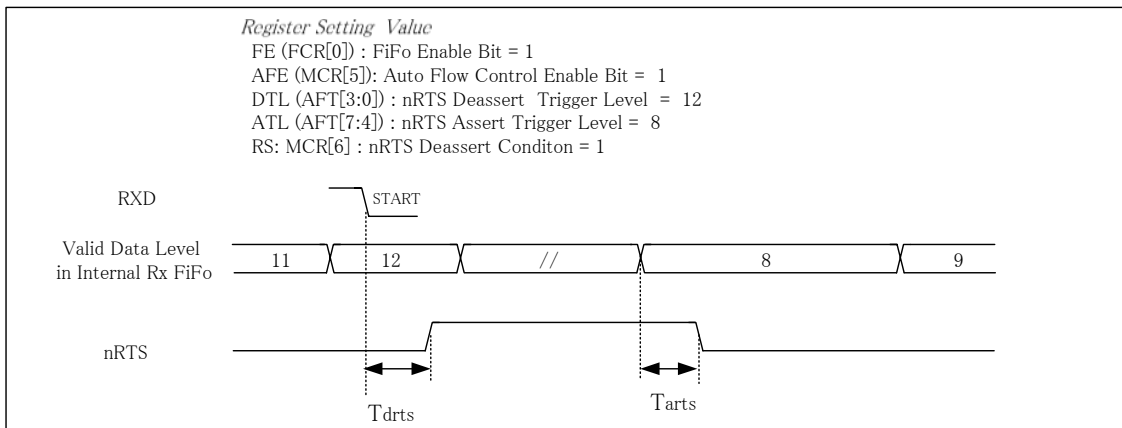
Register Setting Value
FE (FCR[0]) : FiFo Enable Bit = 1
AFE (MCR[5]): Auto Flow Control Enable Bit = 1
DTL (AFT[3:0]) : nRTS Deassert Trigger Level = 12
ATL (AFT[7:4]) : nRTS Assert Trigger Level = 8
RS: MCR[6] : nRTS Deassert Conditon = 1

RXD
START

Valid Data Level in Internal Rx FiFo
11
12
//
8
9

nRTS

Tdrts
Tarts